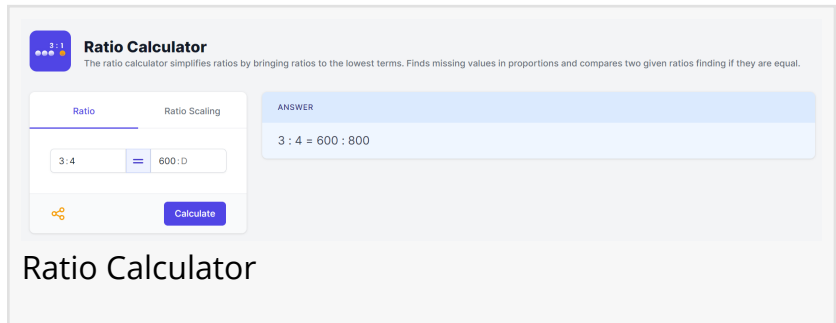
3 : 1

Ratio Calculator

The ratio calculator simplifies ratios by bringing ratios to the lowest terms. Finds missing values in proportions and compares two given ratios finding if they are equal.

Ratio Ratio Scaling

3 : 4 = 600 : D

Calculate

ANSWER

3 : 4 = 600 : 800

Ratio Calculator